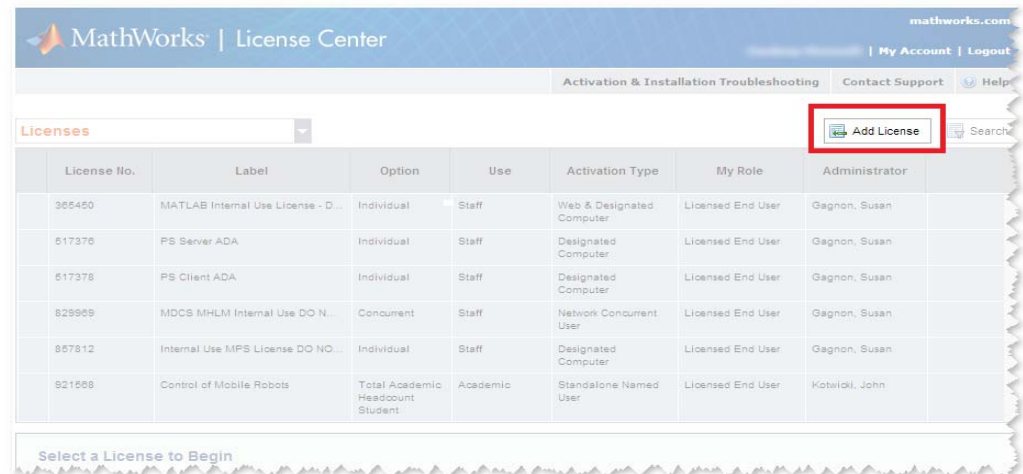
MathWorks | License Center

mathworks.com

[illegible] | My Account | Logout

Activation & Installation Troubleshooting Contact Support Help

Licenses

Add License

Search

| License No. | Label | Option | Use | Activation Type | My Role | Administrator |
|---|---|---|---|---|---|---|
| 365450 | MATLAB Internal Use License - D... | Individual | Staff | Web & Designated Computer | Licensed End User | Gagnon, Susan |
| 517376 | PS Server ADA | Individual | Staff | Designated Computer | Licensed End User | Gagnon, Susan |
| 517378 | PS Client ADA | Individual | Staff | Designated Computer | Licensed End User | Gagnon, Susan |
| 829969 | MDCS MHLM Internal Use DO N... | Concurrent | Staff | Network Concurrent User | Licensed End User | Gagnon, Susan |
| 857812 | Internal Use MPS License DO NO... | Individual | Staff | Designated Computer | Licensed End User | Gagnon, Susan |
| 921568 | Control of Mobile Robots | Total Academic Headcount Student | Academic | Standalone Named User | Licensed End User | Kotwicki, John |

Select a License to Begin